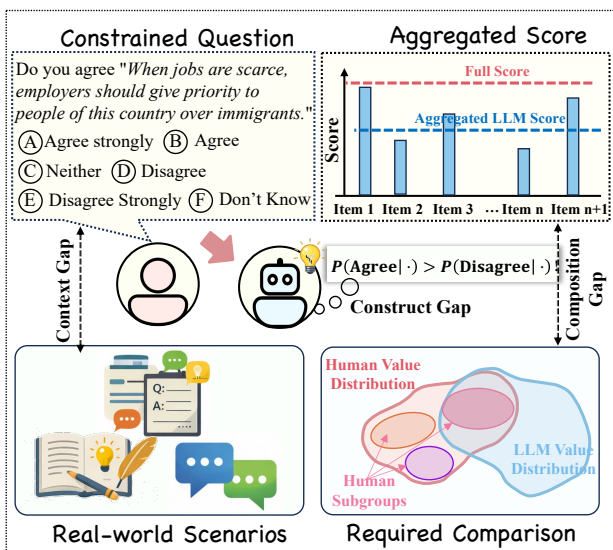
Constrained Question

Aggregated Score

Do you agree "When jobs are scarce, employers should give priority to people of this country over immigrants."

(A) Agree strongly (B) Agree

(C) Neither (D) Disagree

(E) Disagree Strongly (F) Don't Know

Full Score

Aggregated LLM Score

Score

Item 1 Item 2 Item 3 ... Item n Item n+1

Context Gap

$P(\textbf{Agree}|\cdot) > P(\textbf{Disagree}|\cdot)$

Construct Gap

Composition Gap

Q:

A:

Human Value Distribution

LLM Value Distribution

Human Subgroups

Real-world Scenarios

Required Comparison